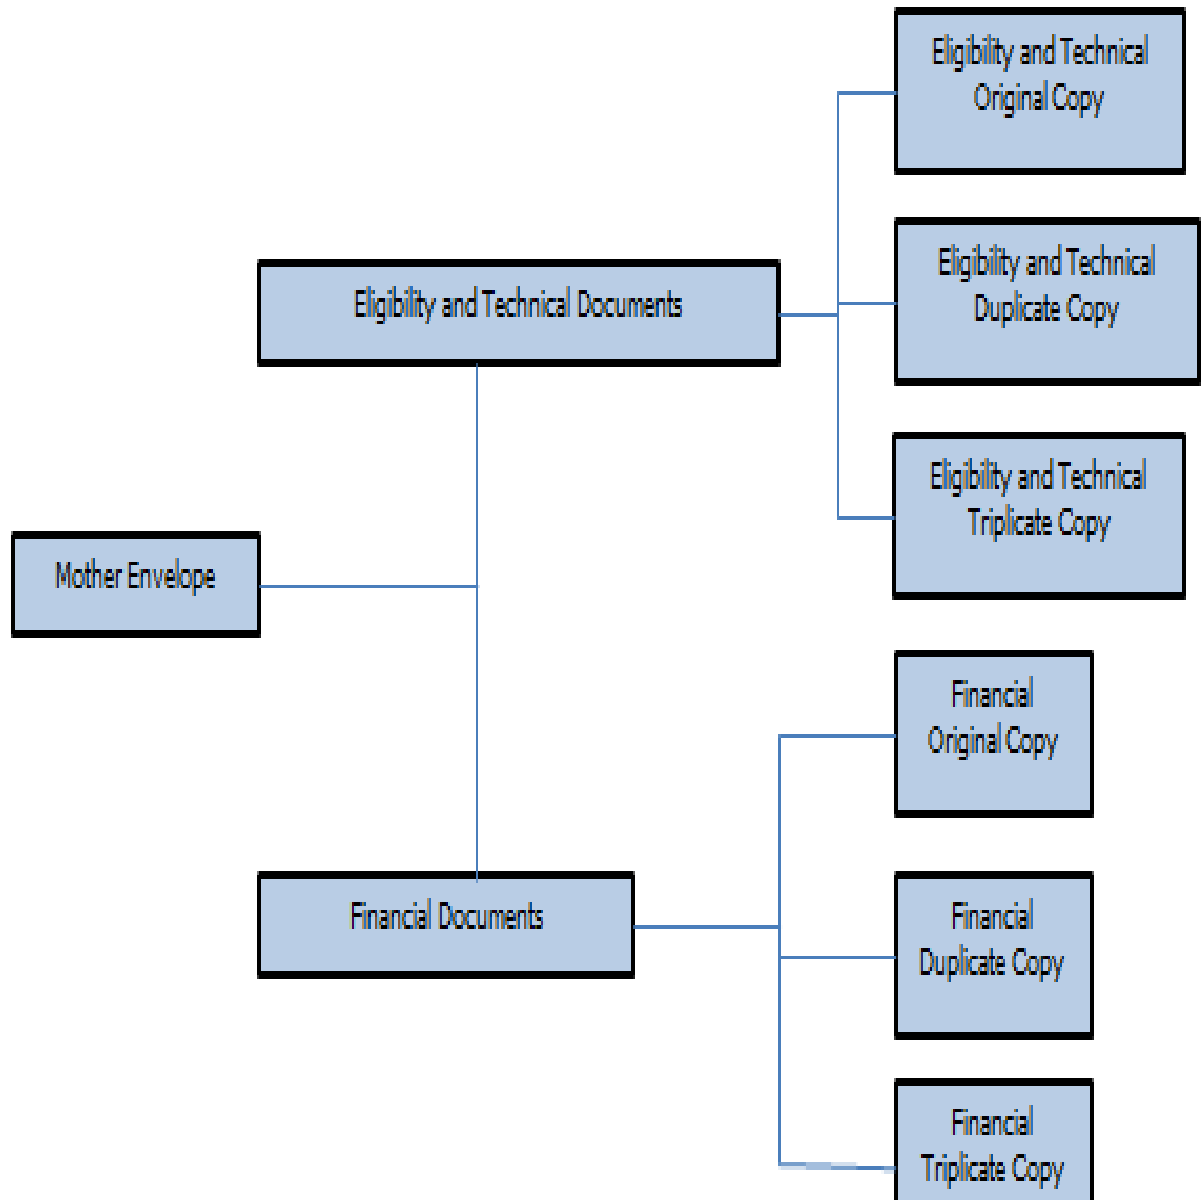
Eligibility and Technical Original Copy

Eligibility and Technical Documents

Eligibility and Technical Duplicate Copy

Eligibility and Technical Triplicate Copy

Mother Envelope

Financial Original Copy

Financial Documents

Financial Duplicate Copy

Financial Triplicate Copy